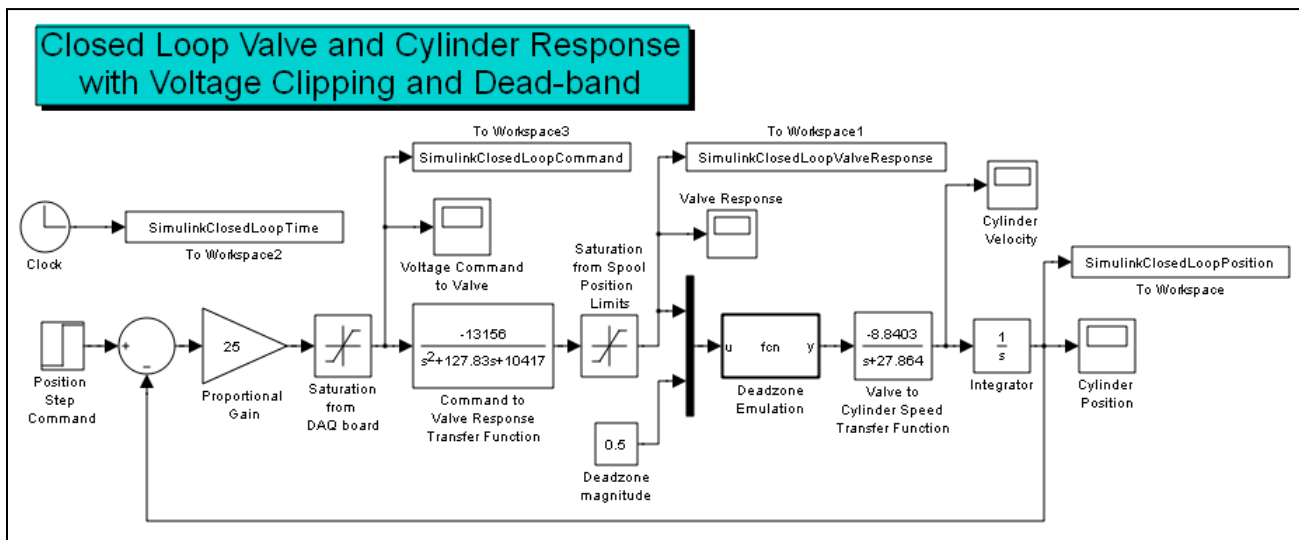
Closed Loop Valve and Cylinder Response with Voltage Clipping and Dead-band

To Workspace3

SimulinkClosedLoopCommand

To Workspace1

SimulinkClosedLoopValveResponse

SimulinkClosedLoopTime

Clock

To Workspace2

Voltage Command to Valve

Valve Response

Saturation from Spool Position Limits

Cylinder Velocity

SimulinkClosedLoopPosition

To Workspace

Position Step Command

+

-

25

Proportional Gain

Saturation from DAQ board

$\frac{-13156}{s^2+127.83s+10417}$

Command to Valve Response Transfer Function

u fcn y

Deadzone Emulation

$\frac{-8.8403}{s+27.864}$

Valve to Cylinder Speed Transfer Function

$\frac{1}{s}$

Integrator

Cylinder Position

0.5

Deadzone magnitude